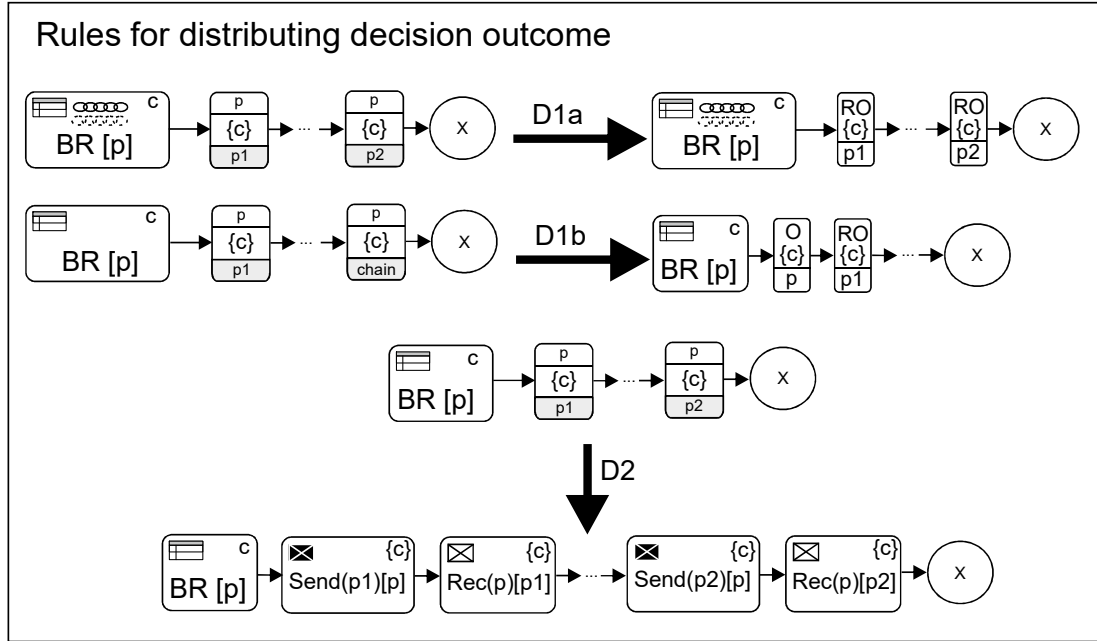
Rules for distributing decision outcome

c
BR [p]
p
{c}
p1
···
p
{c}
p2
x
D1a
c
BR [p]
RO
{c}
p1
···
RO
{c}
p2
x

c
BR [p]
p
{c}
p1
···
p
{c}
chain
x
D1b
c
BR [p]
O
{c}
p
RO
{c}
p1
···
x

c
BR [p]
p
{c}
p1
···
p
{c}
p2
x

D2

c
BR [p]
{c}
Send(p1)[p]
{c}
Rec(p)[p1]
···
{c}
Send(p2)[p]
{c}
Rec(p)[p2]
x